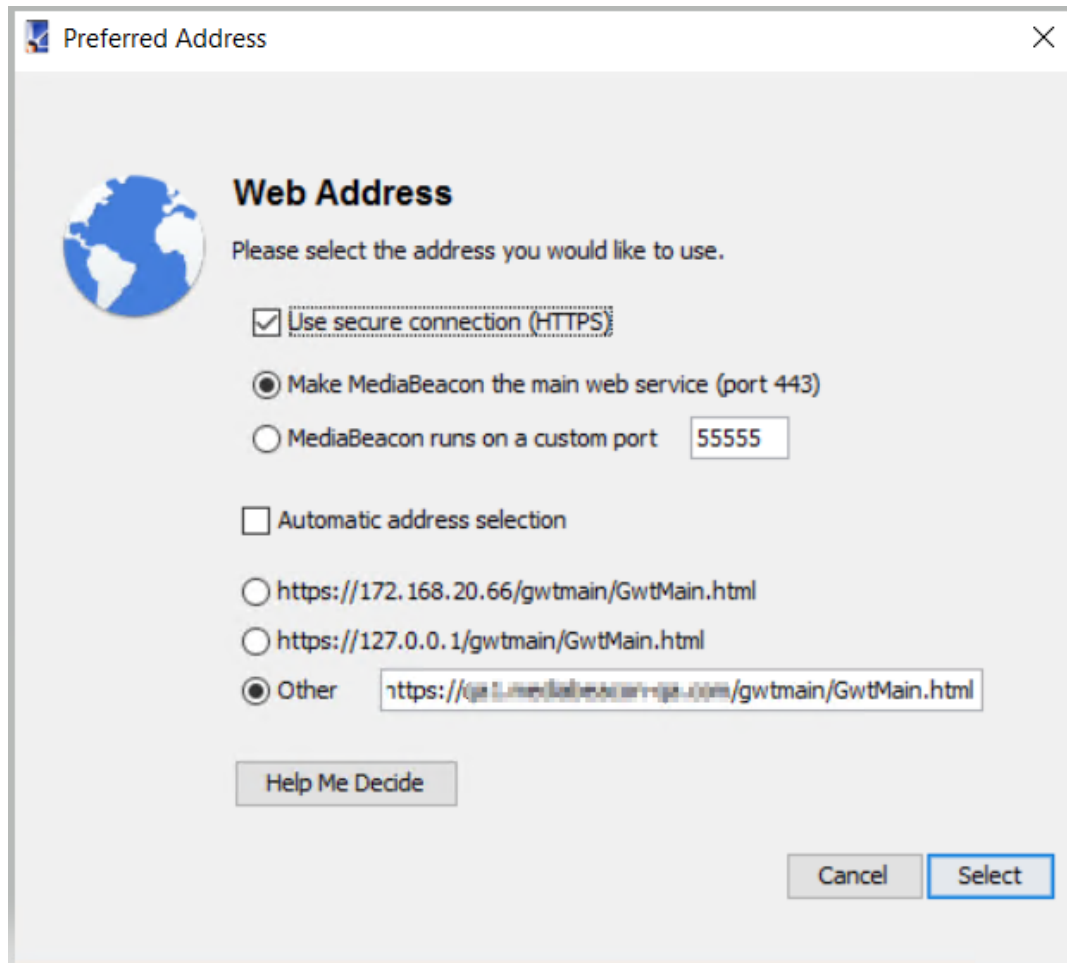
Preferred Address

Web Address

Please select the address you would like to use.

Use secure connection (HTTPS)

Make MediaBeacon the main web service (port 443)

MediaBeacon runs on a custom port 55555

Automatic address selection

https://172.168.20.66/gwtmain/GwtMain.html

https://127.0.0.1/gwtmain/GwtMain.html

Other ıttps://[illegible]/gwtmain/GwtMain.html

Help Me Decide

Cancel

Select